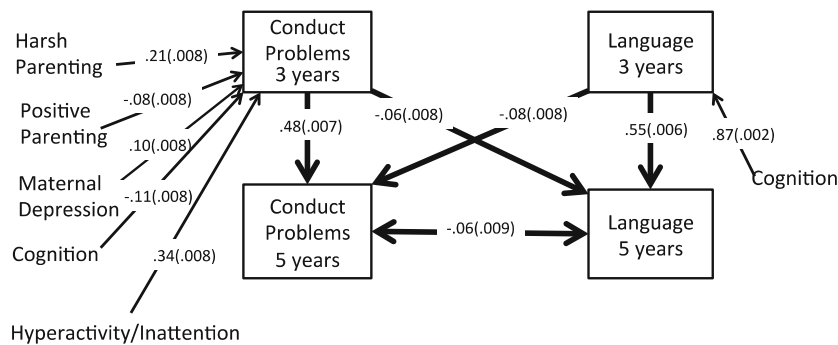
Conduct Problems 3 years

Language 3 years

Harsh Parenting

.21(.008)

Positive Parenting

-.08(.008)

.10(.008)

Maternal Depression

-.11(.008)

Cognition

.34(.008)

Hyperactivity/Inattention

.48(.007)

-.06(.008)

-.08(.008)

.55(.006)

.87(.002)

Cognition

Conduct Problems 5 years

-.06(.009)

Language 5 years